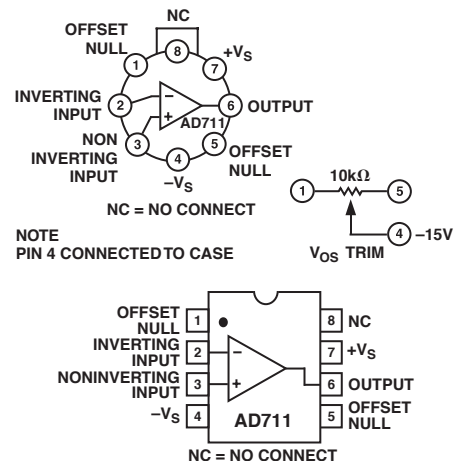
NC

OFFSET NULL

1

8

7

$+V_S$

INVERTING INPUT

2

–

+

6

OUTPUT

NON INVERTING INPUT

3

AD711

5

OFFSET NULL

4

$-V_S$

NC = NO CONNECT

1

10kΩ

5

4

–15V

$V_{OS}$ TRIM

NOTE
PIN 4 CONNECTED TO CASE

OFFSET NULL

1

8

NC

INVERTING INPUT

2

–

7

$+V_S$

NONINVERTING INPUT

3

+

6

OUTPUT

$-V_S$

4

AD711

5

OFFSET NULL

NC = NO CONNECT